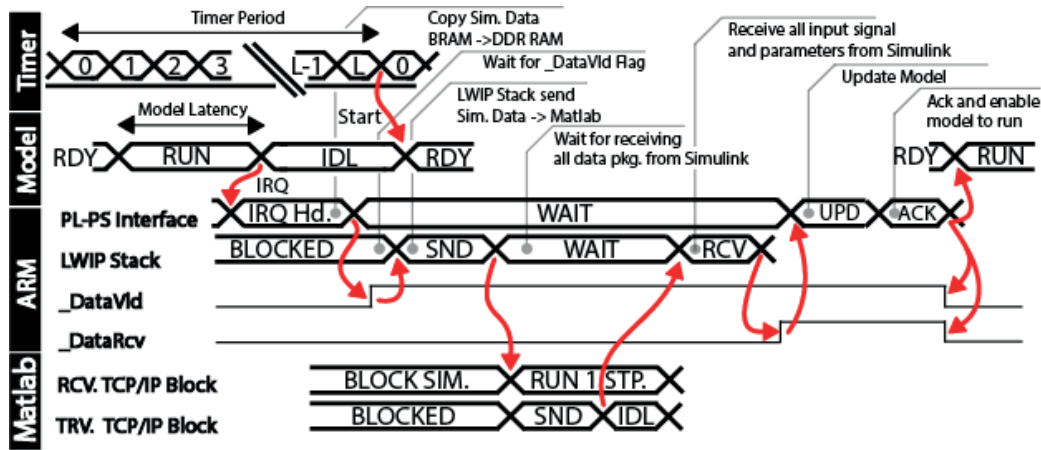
Timer
Timer Period
0 1 2 3 L-1 L 0
Copy Sim. Data BRAM ->DDR RAM
Wait for _DataVld Flag
Receive all input signal and parameters from Simulink
Update Model
Model
Model Latency
Start
LWIP Stack send Sim. Data -> Matlab
Wait for receiving all data pkg. from Simulink
Ack and enable model to run
RDY RUN IDL RDY
RDY RUN
IRQ
ARM
PL-PS Interface
IRQ Hd.
WAIT
UPD
ACK
LWIP Stack
BLOCKED
SND
WAIT
RCV
_DataVld
_DataRcv
Matlab
RCV. TCP/IP Block
BLOCK SIM.
RUN 1 STP.
TRV. TCP/IP Block
BLOCKED
SND
IDL